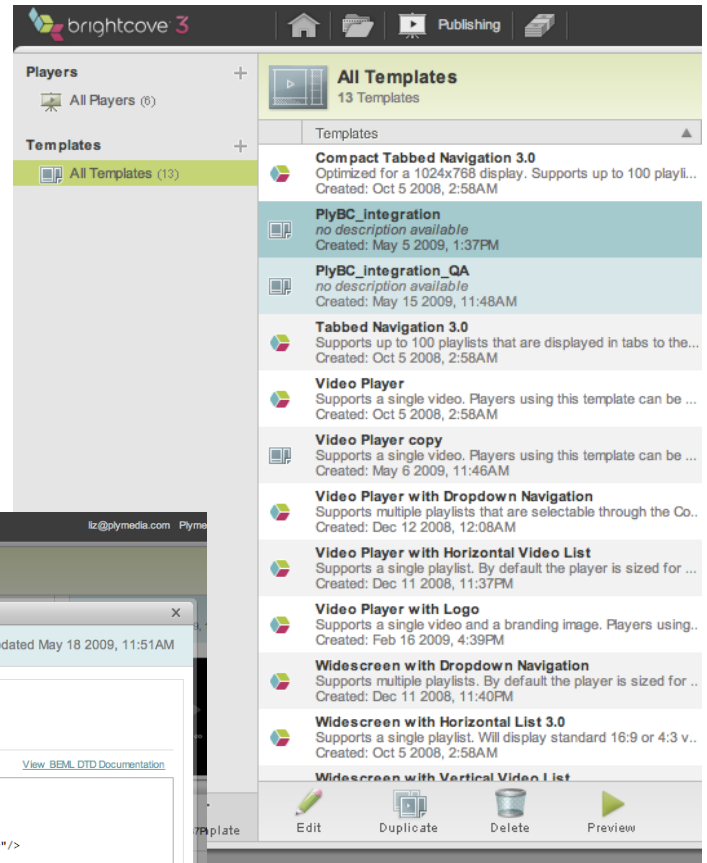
brightcove 3

Publishing

Players
All Players (6)

Templates
All Templates (13)

All Templates
13 Templates

Templates

Compact Tabbed Navigation 3.0
Optimized for a 1024x768 display. Supports up to 100 playli...
Created: Oct 5 2008, 2:58AM

PlyBC_integration
no description available
Created: May 5 2009, 1:37PM

PlyBC_integration_QA
no description available
Created: May 15 2009, 11:48AM

Tabbed Navigation 3.0
Supports up to 100 playlists that are displayed in tabs to the...
Created: Oct 5 2008, 2:58AM

Video Player
Supports a single video. Players using this template can be ...
Created: Oct 5 2008, 2:58AM

Video Player copy
Supports a single video. Players using this template can be ...
Created: May 6 2009, 11:46AM

Video Player with Dropdown Navigation
Supports multiple playlists that are selectable through the Co...
Created: Dec 12 2008, 12:08AM

Video Player with Horizontal Video List
Supports a single playlist. By default the player is sized for ...
Created: Dec 11 2008, 11:37PM

Video Player with Logo
Supports a single video and a branding image. Players using...
Created: Feb 16 2009, 4:39PM

Widescreen with Dropdown Navigation
Supports multiple playlists. By default the player is sized for ...
Created: Dec 11 2008, 11:40PM

Widescreen with Horizontal List 3.0
Supports a single playlist. Will display standard 16:9 or 4:3 v...
Created: Oct 5 2008, 2:58AM

Widescreen with Vertical Video List

Edit
Duplicate
Delete
Preview

liz@plymedia.com Plyme

×
dated May 18 2009, 11:51AM

View BEML DTD Documentation

"/>

mplate